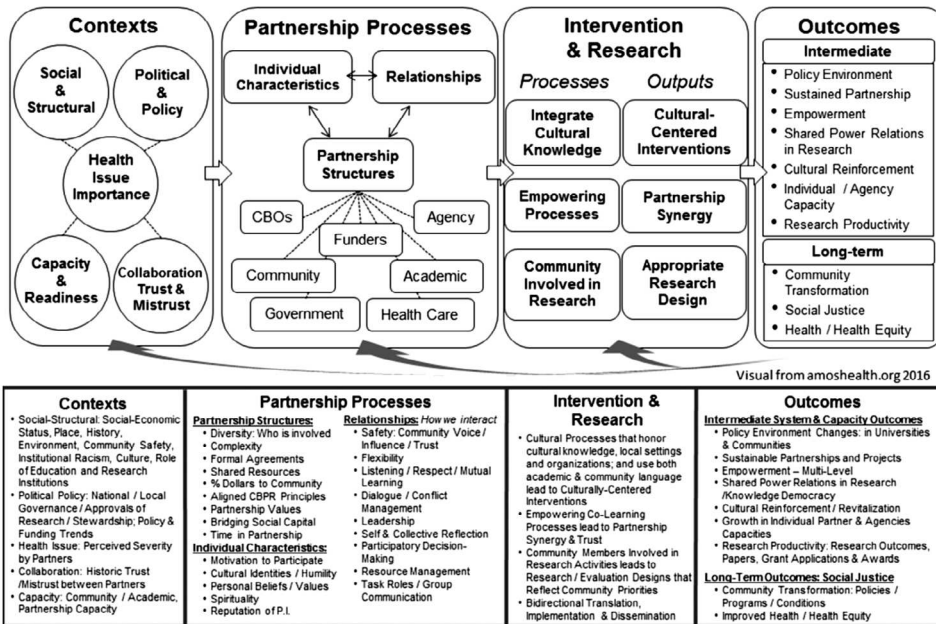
Contexts

Social & Structural

Political & Policy

Health Issue Importance

Capacity & Readiness

Collaboration Trust & Mistrust

Partnership Processes

Individual Characteristics

Relationships

Partnership Structures

CBOs

Agency

Funders

Community

Academic

Government

Health Care

Intervention & Research

Processes

Outputs

Integrate Cultural Knowledge

Cultural-Centered Interventions

Empowering Processes

Partnership Synergy

Community Involved in Research

Appropriate Research Design

Outcomes

Intermediate

• Policy Environment
• Sustained Partnership
• Empowerment
• Shared Power Relations in Research
• Cultural Reinforcement
• Individual / Agency Capacity
• Research Productivity

Long-term

• Community Transformation
• Social Justice
• Health / Health Equity

Visual from amoshealth.org 2016

Contexts

• Social-Structural: Social-Economic Status, Place, History, Environment, Community Safety, Institutional Racism, Culture, Role of Education and Research Institutions
• Political Policy: National / Local Governance / Approvals of Research / Stewardship; Policy & Funding Trends
• Health Issue: Perceived Severity by Partners
• Collaboration: Historic Trust /Mistrust between Partners
• Capacity: Community / Academic, Partnership Capacity

Partnership Processes

Partnership Structures:
• Diversity: Who is involved
• Complexity
• Formal Agreements
• Shared Resources
• % Dollars to Community
• Aligned CBPR Principles
• Partnership Values
• Bridging Social Capital
• Time in Partnership

Individual Characteristics:
• Motivation to Participate
• Cultural Identities / Humility
• Personal Beliefs / Values
• Spirituality
• Reputation of P.I.

Relationships: How we interact
• Safety: Community Voice / Influence / Trust
• Flexibility
• Listening / Respect / Mutual Learning
• Dialogue / Conflict Management
• Leadership
• Self & Collective Reflection
• Participatory Decision-Making
• Resource Management
• Task Roles / Group Communication

Intervention & Research

• Cultural Processes that honor cultural knowledge, local settings and organizations; and use both academic & community language lead to Culturally-Centered Interventions
• Empowering Co-Learning Processes lead to Partnership Synergy & Trust
• Community Members Involved in Research Activities leads to Research / Evaluation Designs that Reflect Community Priorities
• Bidirectional Translation, Implementation & Dissemination

Outcomes

Intermediate System & Capacity Outcomes
• Policy Environment Changes: in Universities & Communities
• Sustainable Partnerships and Projects
• Empowerment – Multi-Level
• Shared Power Relations in Research /Knowledge Democracy
• Cultural Reinforcement / Revitalization
• Growth in Individual Partner & Agencies Capacities
• Research Productivity: Research Outcomes, Papers, Grant Applications & Awards

Long-Term Outcomes: Social Justice
• Community Transformation: Policies / Programs / Conditions
• Improved Health / Health Equity